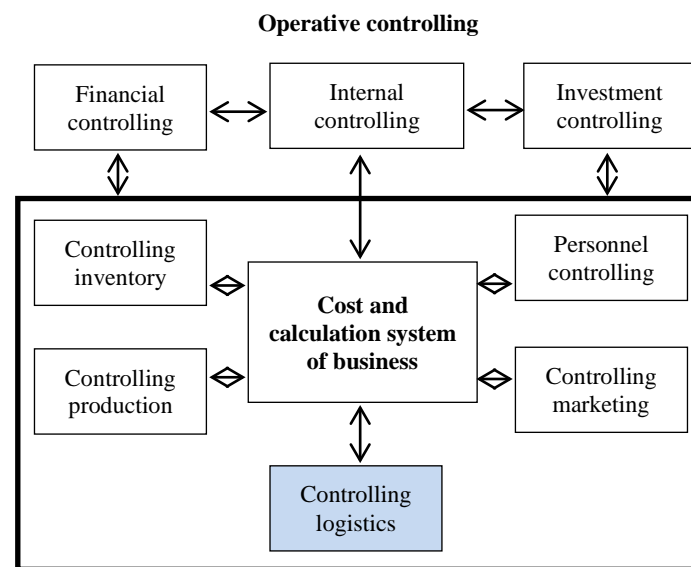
Operative controlling

Financial controlling

Internal controlling

Investment controlling

Controlling inventory

Cost and calculation system of business

Personnel controlling

Controlling production

Controlling marketing

Controlling logistics